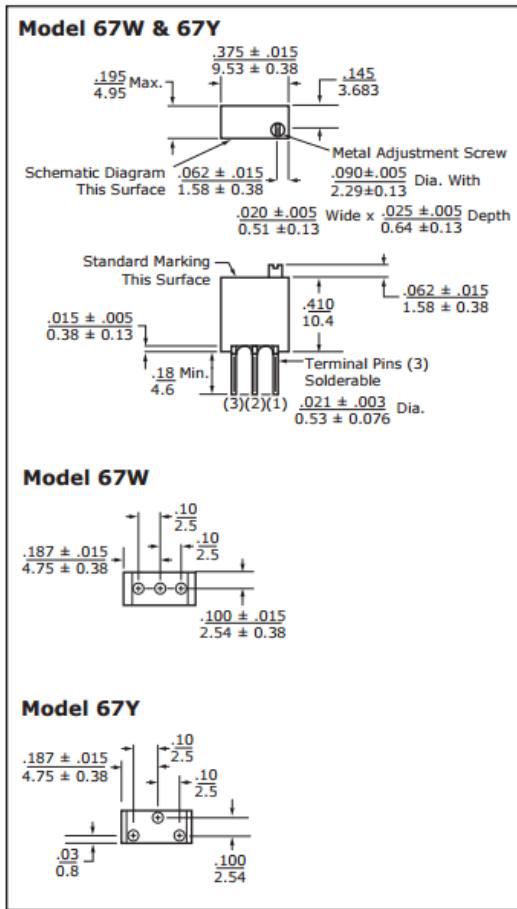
Model 67W & 67Y

$\frac{.375 \pm .015}{9.53 \pm 0.38}$

$\frac{.195}{4.95}$ Max.

$\frac{.145}{3.683}$

Metal Adjustment Screw

Schematic Diagram This Surface $\frac{.062 \pm .015}{1.58 \pm 0.38}$

$\frac{.090 \pm .005}{2.29 \pm 0.13}$ Dia. With

$\frac{.020 \pm .005}{0.51 \pm 0.13}$ Wide x $\frac{.025 \pm .005}{0.64 \pm 0.13}$ Depth

Standard Marking This Surface

$\frac{.062 \pm .015}{1.58 \pm 0.38}$

$\frac{.015 \pm .005}{0.38 \pm 0.13}$

$\frac{.410}{10.4}$

$\frac{.18}{4.6}$ Min.

Terminal Pins (3) Solderable

(3)(2)(1)

$\frac{.021 \pm .003}{0.53 \pm 0.076}$ Dia.

Model 67W

$\frac{.10}{2.5}$

$\frac{.10}{2.5}$

$\frac{.187 \pm .015}{4.75 \pm 0.38}$

$\frac{.100 \pm .015}{2.54 \pm 0.38}$

Model 67Y

$\frac{.10}{2.5}$

$\frac{.187 \pm .015}{4.75 \pm 0.38}$

$\frac{.10}{2.5}$

$\frac{.03}{0.8}$

$\frac{.100}{2.54}$